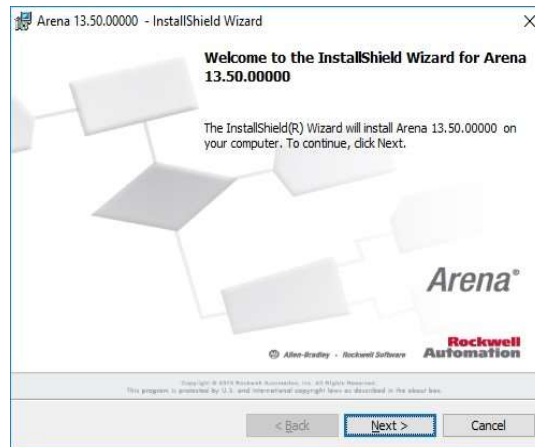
Arena 13.50.00000 - InstallShield Wizard

×

Welcome to the InstallShield Wizard for Arena 13.50.00000

The InstallShield(R) Wizard will install Arena 13.50.00000 on your computer. To continue, click Next.

Arena®

Allen-Bradley · Rockwell Software

Rockwell Automation

Copyright © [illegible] Rockwell Automation, Inc. All Rights Reserved.
This program is protected by U.S. and international copyright laws as described in the about box.

< Back

Next >

Cancel